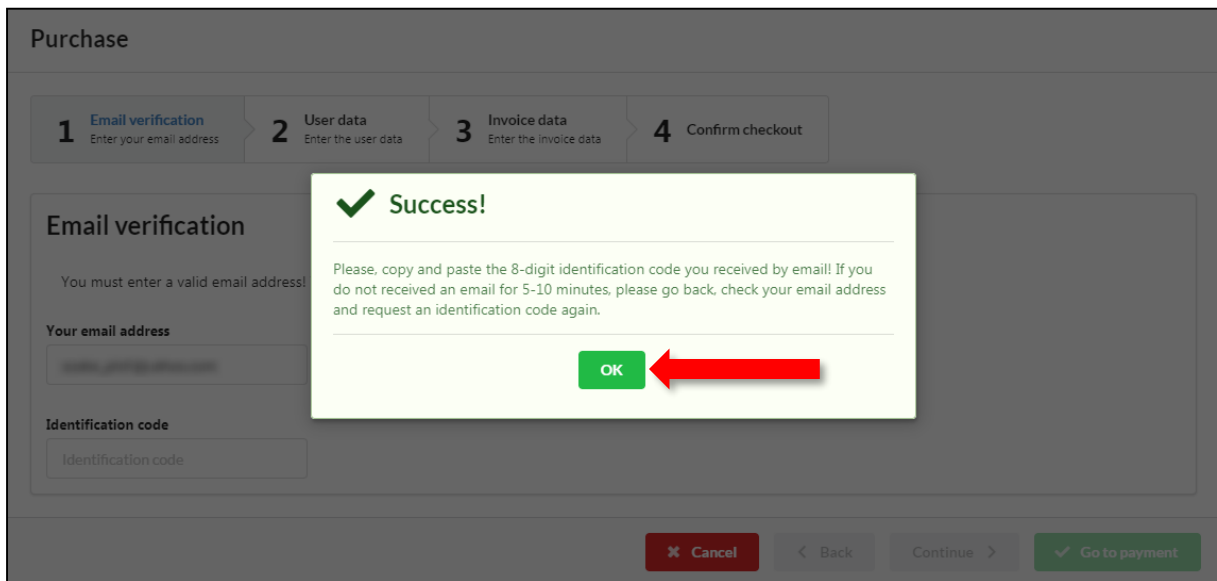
Purchase

1 Email verification
Enter your email address

2 User data
Enter the user data

3 Invoice data
Enter the invoice data

4 Confirm checkout

Email verification

You must enter a valid email address!

Your email address

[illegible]

Identification code

Identification code

Success!

Please, copy and paste the 8-digit identification code you received by email! If you do not received an email for 5-10 minutes, please go back, check your email address and request an identification code again.

OK

Cancel

Back

Continue

Go to payment